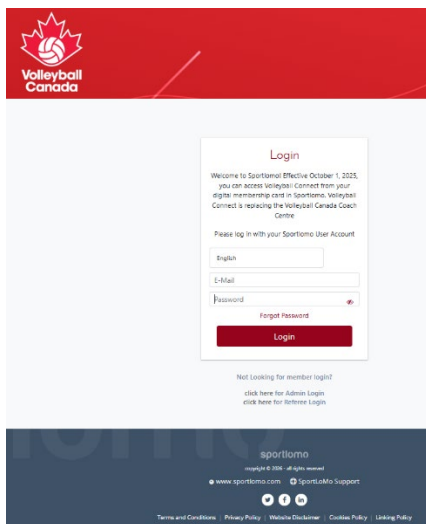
Volleyball Canada

Login

Welcome to Sportlomo! Effective October 1, 2025, you can access Volleyball Connect from your digital membership card in Sportlomo. Volleyball Connect is replacing the Volleyball Canada Coach Centre

Please log in with your Sportlomo User Account

English

E-Mail

Password

Forgot Password

Login

Not Looking for member login?

click here for Admin Login
click here for Referee Login

sportlomo

copyright © 2006 - all rights reserved

www.sportlomo.com SportLoMo Support

Terms and Conditions | Privacy Policy | Website Disclaimer | Cookies Policy | Linking Policy